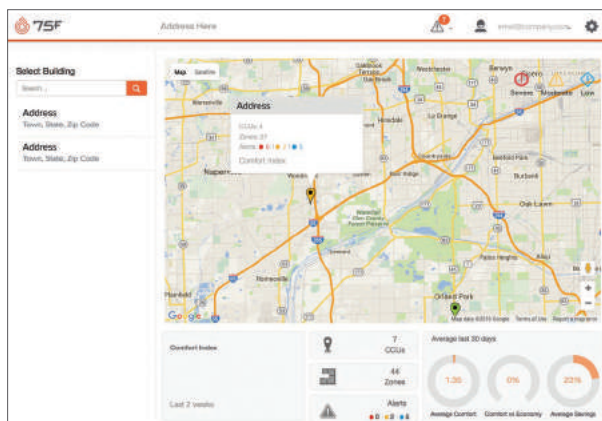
75F

Address Here

7

email@company.com

Select Building

Search...

Address
Town, State, Zip Code

Address
Town, State, Zip Code

Map Satellite

Address
CCUs: 4
Zones: 27
Alerts: ● 0 | ● 2 | ● 5
Comfort Index

Severe Moderate Low

Westchester
Berwyn
Cicero
Naperville
Hinsdale
La Grange
Bedford Park
Burbank
Oak Lawn
Bolingbrook
Romeoville
Plainfield
Orland Park
Google
Map data ©2015 Google Terms of Use Report a map error

Comfort Index

Last 2 weeks

7
CCUs

44
Zones

Alerts
● 0 ● 2 ● 5

Average last 30 days

1.30
Average Comfort

0%
Comfort vs Economy

22%
Average Savings